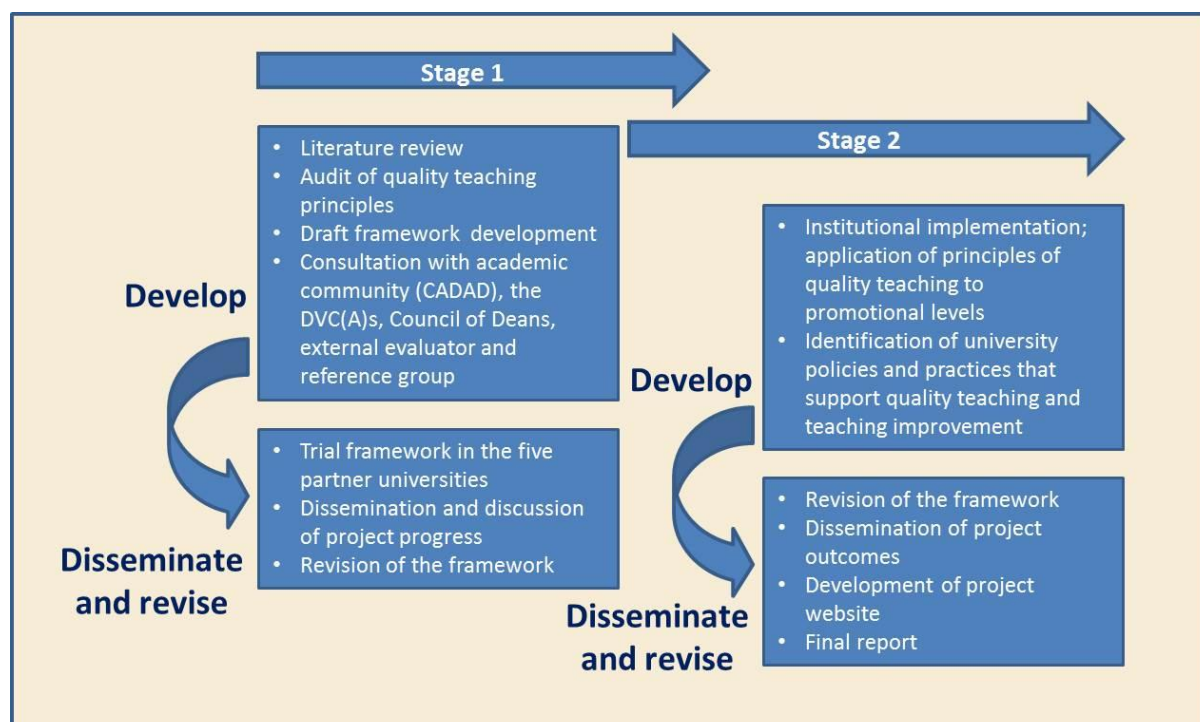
Stage 1

- Literature review
- Audit of quality teaching principles
- Draft framework development
- Consultation with academic community (CADAD), the DVC(A)s, Council of Deans, external evaluator and reference group

Develop

- Trial framework in the five partner universities
- Dissemination and discussion of project progress
- Revision of the framework

Disseminate and revise

Stage 2

- Institutional implementation; application of principles of quality teaching to promotional levels
- Identification of university policies and practices that support quality teaching and teaching improvement

Develop

- Revision of the framework
- Dissemination of project outcomes
- Development of project website
- Final report

Disseminate and revise